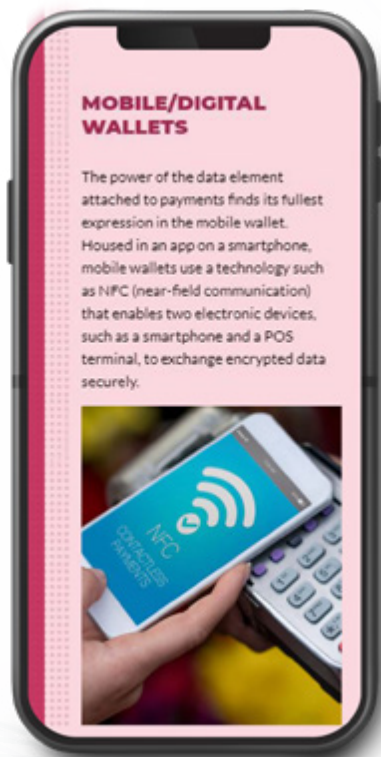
MOBILE/DIGITAL WALLETS

The power of the data element attached to payments finds its fullest expression in the mobile wallet. Housed in an app on a smartphone, mobile wallets use a technology such as NFC (near-field communication) that enables two electronic devices, such as a smartphone and a POS terminal, to exchange encrypted data securely.

NFC
CONTACTLESS
PAYMENTS